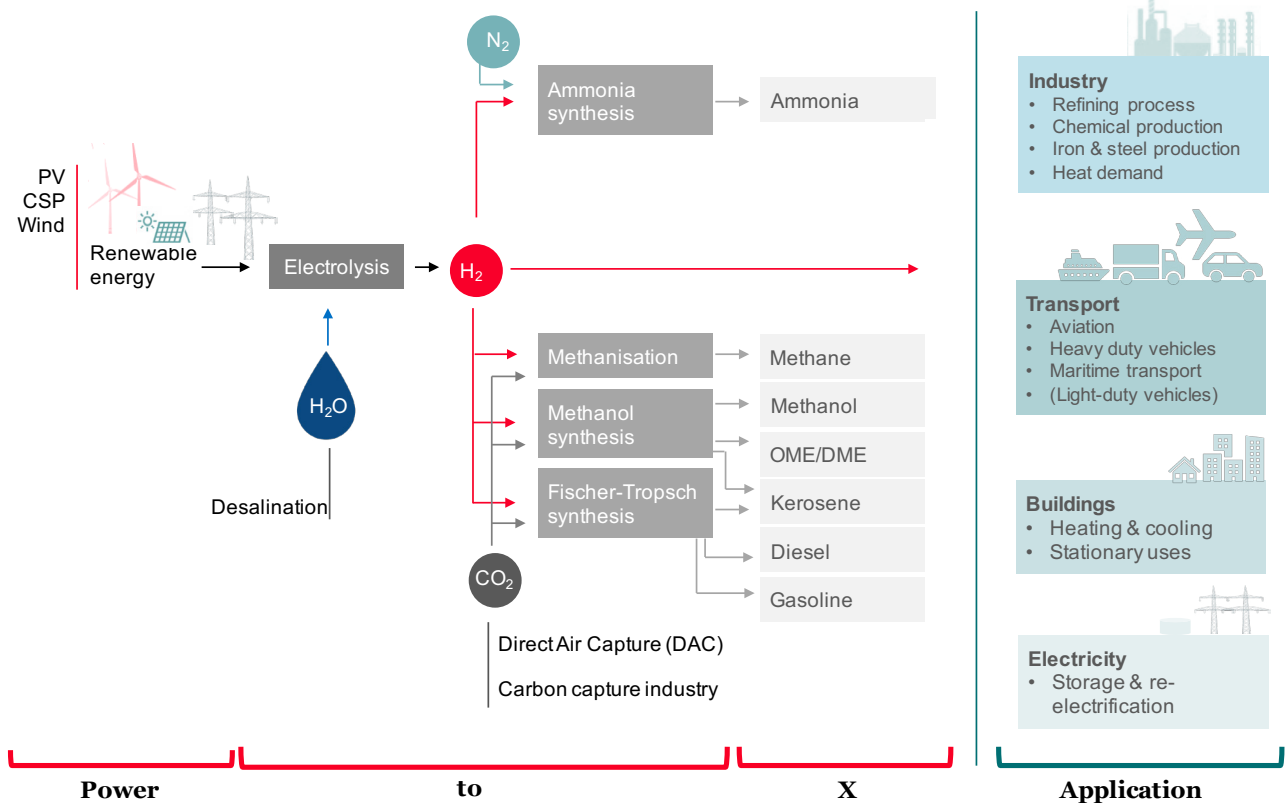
$N_2$

Ammonia synthesis

Ammonia

PV
CSP
Wind

Renewable energy

Electrolysis

$H_2$

$H_2O$

Desalination

Methanisation

Methane

Methanol synthesis

Methanol

OME/DME

Fischer-Tropsch synthesis

Kerosene

Diesel

Gasoline

$CO_2$

Direct Air Capture (DAC)

Carbon capture industry

Industry
• Refining process
• Chemical production
• Iron & steel production
• Heat demand

Transport
• Aviation
• Heavy duty vehicles
• Maritime transport
• (Light-duty vehicles)

Buildings
• Heating & cooling
• Stationary uses

Electricity
• Storage & re-electrification

Power

to

X

Application